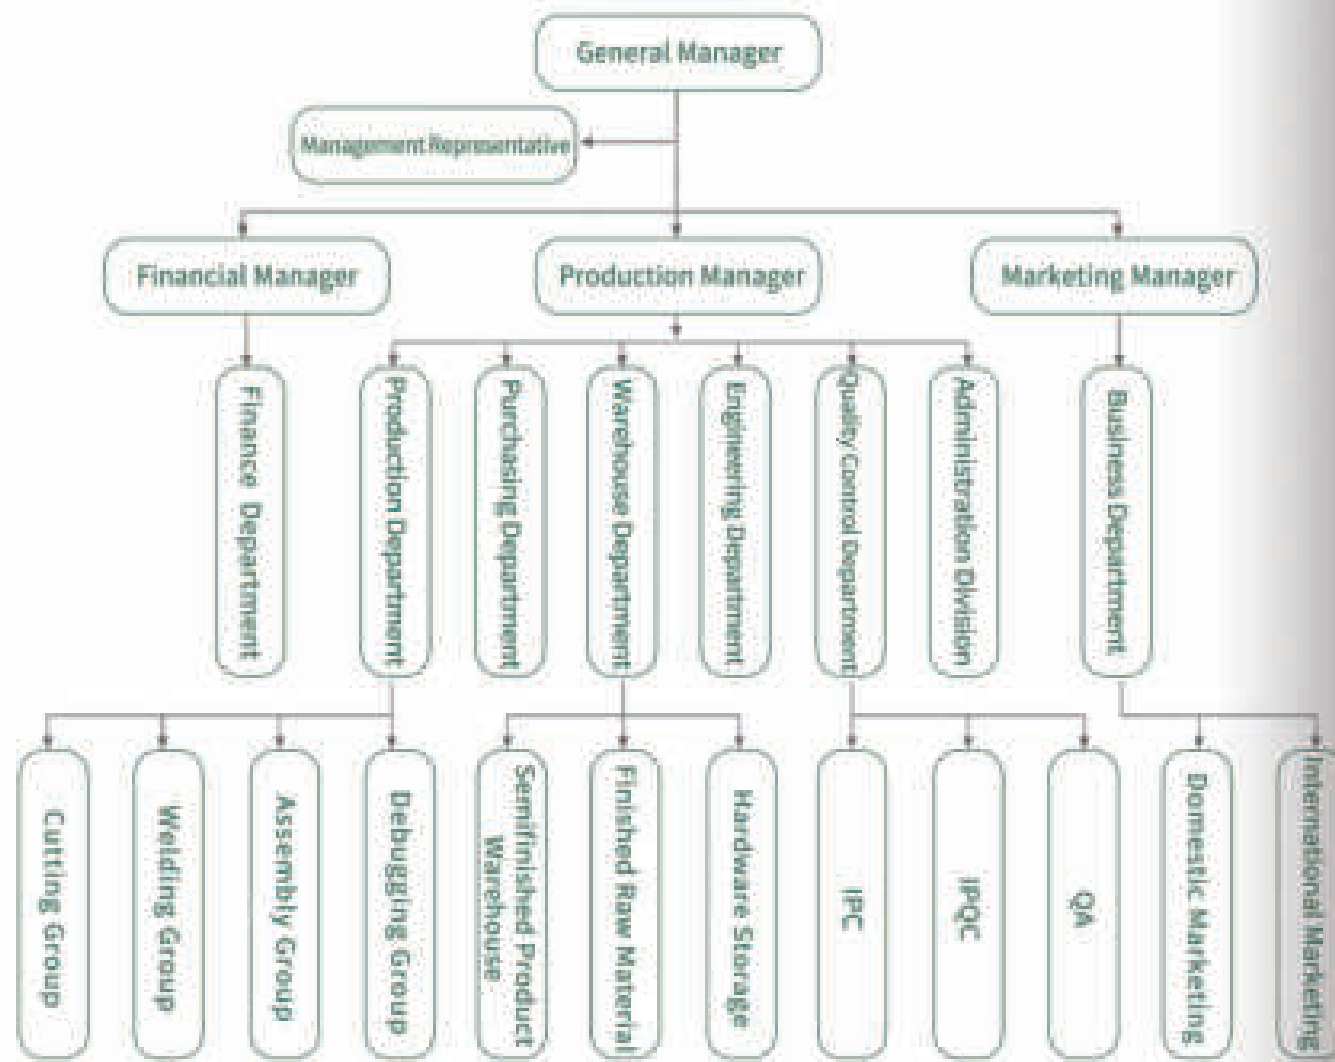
General Manager

Management Representative

Financial Manager

Production Manager

Marketing Manager

Finance Department

Production Department

Purchasing Department

Warehouse Department

Engineering Department

Quality Control Department

Administration Division

Business Department

Cutting Group

Welding Group

Assembly Group

Debugging Group

Semifinished Product Warehouse

Finished Raw Material

Hardware Storage

IPC

IPQC

QA

Domestic Marketing

International Marketing